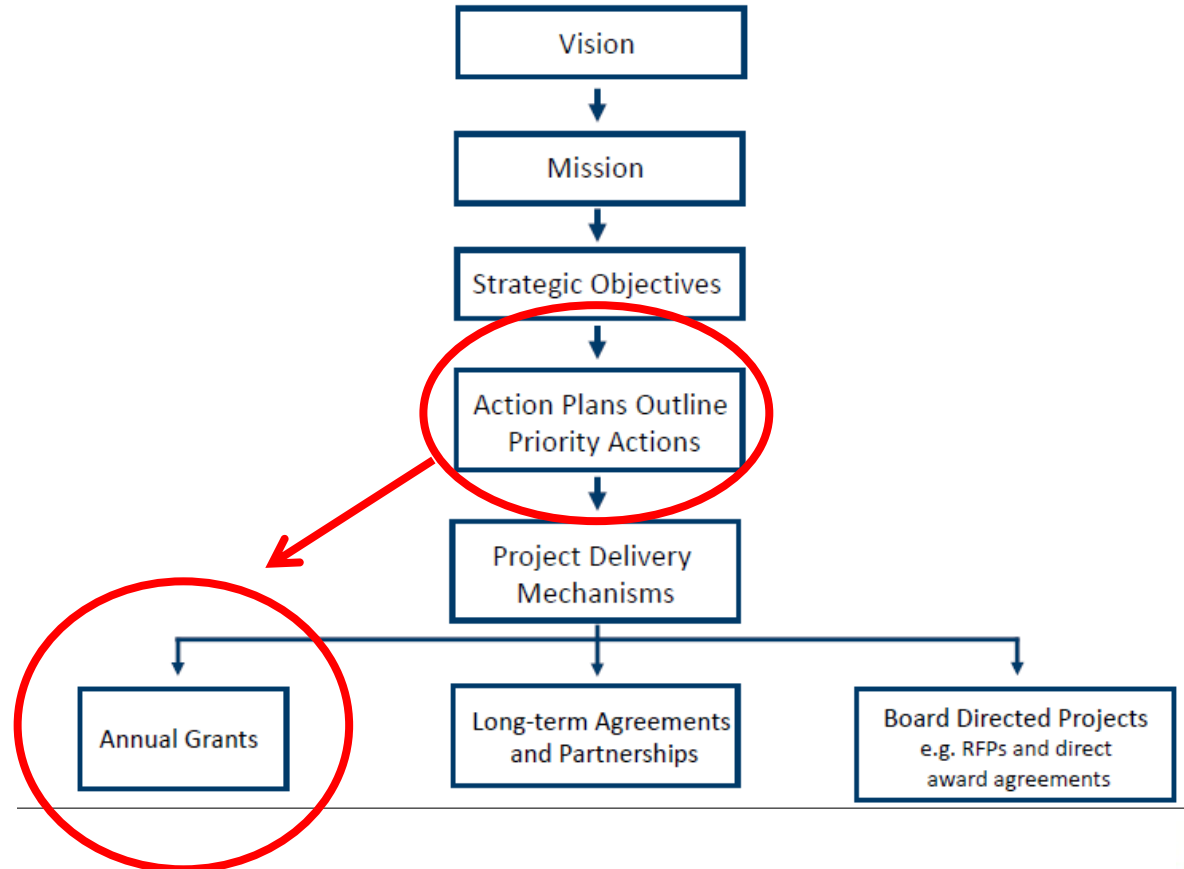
Vision

Mission

Strategic Objectives

Action Plans Outline Priority Actions

Project Delivery Mechanisms

Annual Grants

Long-term Agreements and Partnerships

Board Directed Projects
e.g. RFPs and direct award agreements